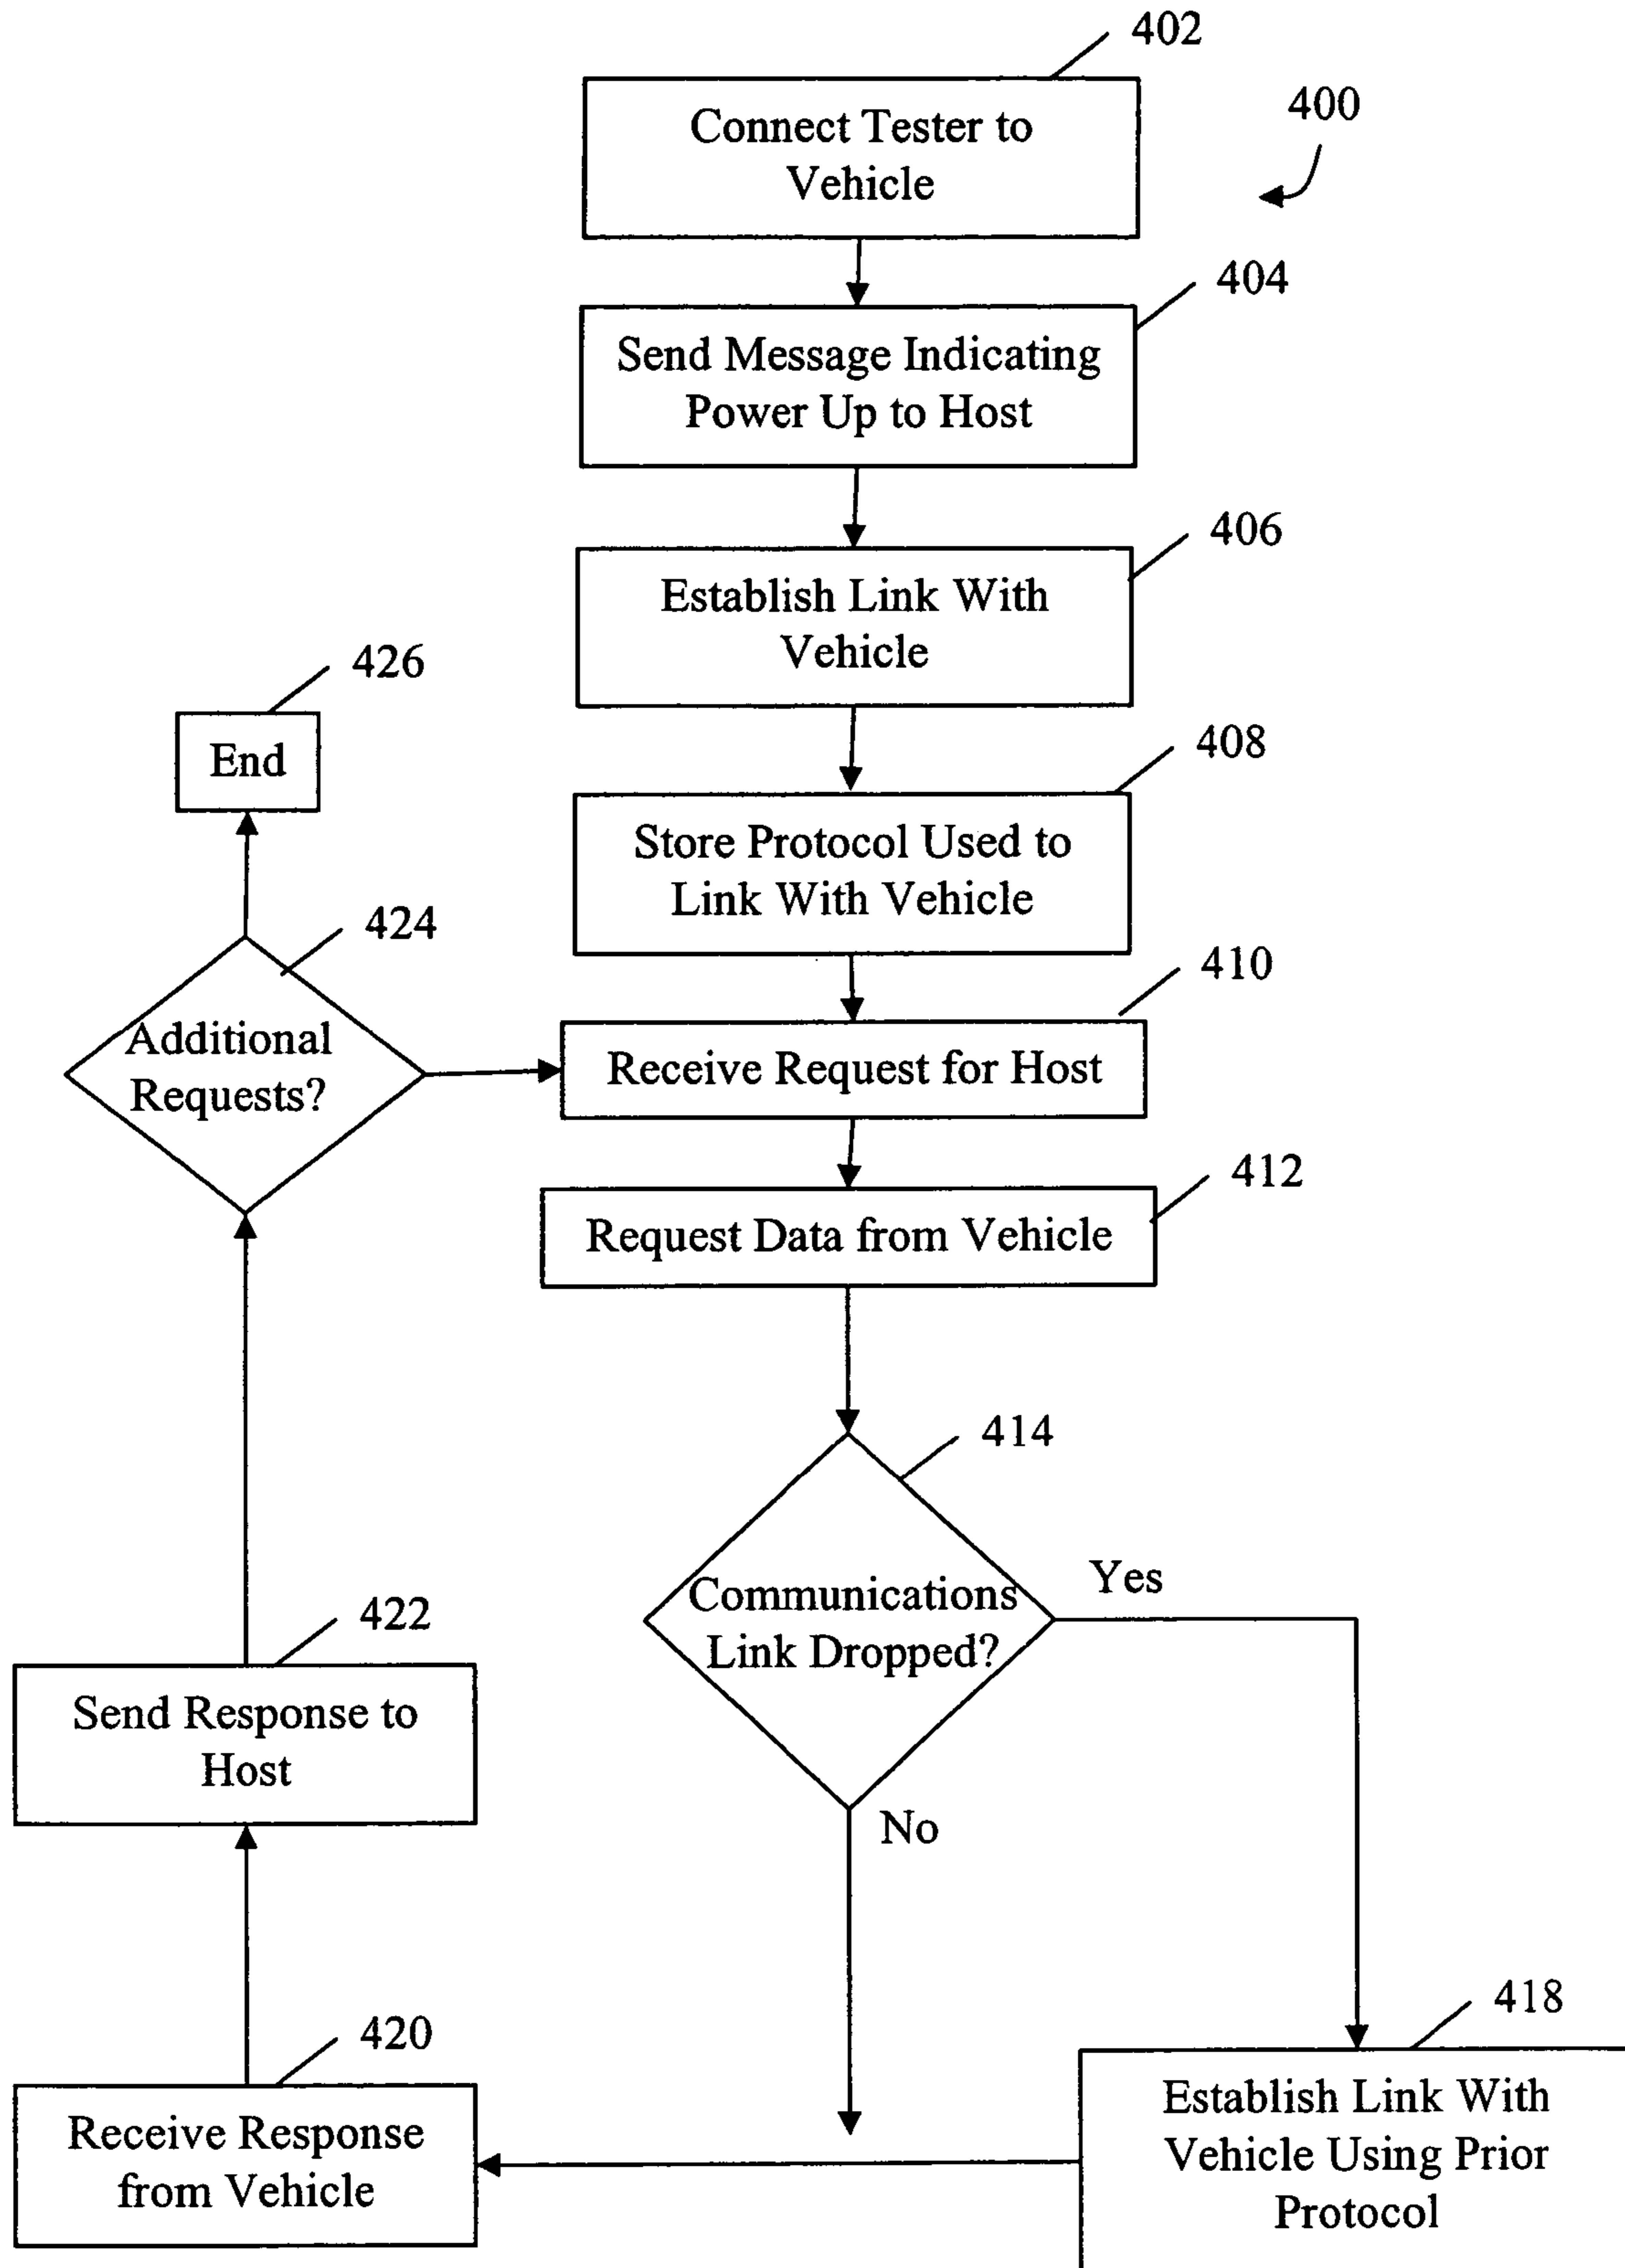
402

400

Connect Tester to Vehicle

404

Send Message Indicating Power Up to Host

406

Establish Link With Vehicle

426

End

408

Store Protocol Used to Link With Vehicle

424

410

Additional Requests?

Receive Request for Host

412

Request Data from Vehicle

414

Communications Link Dropped?

Yes

422

Send Response to Host

No

418

420

Receive Response from Vehicle

Establish Link With Vehicle Using Prior Protocol